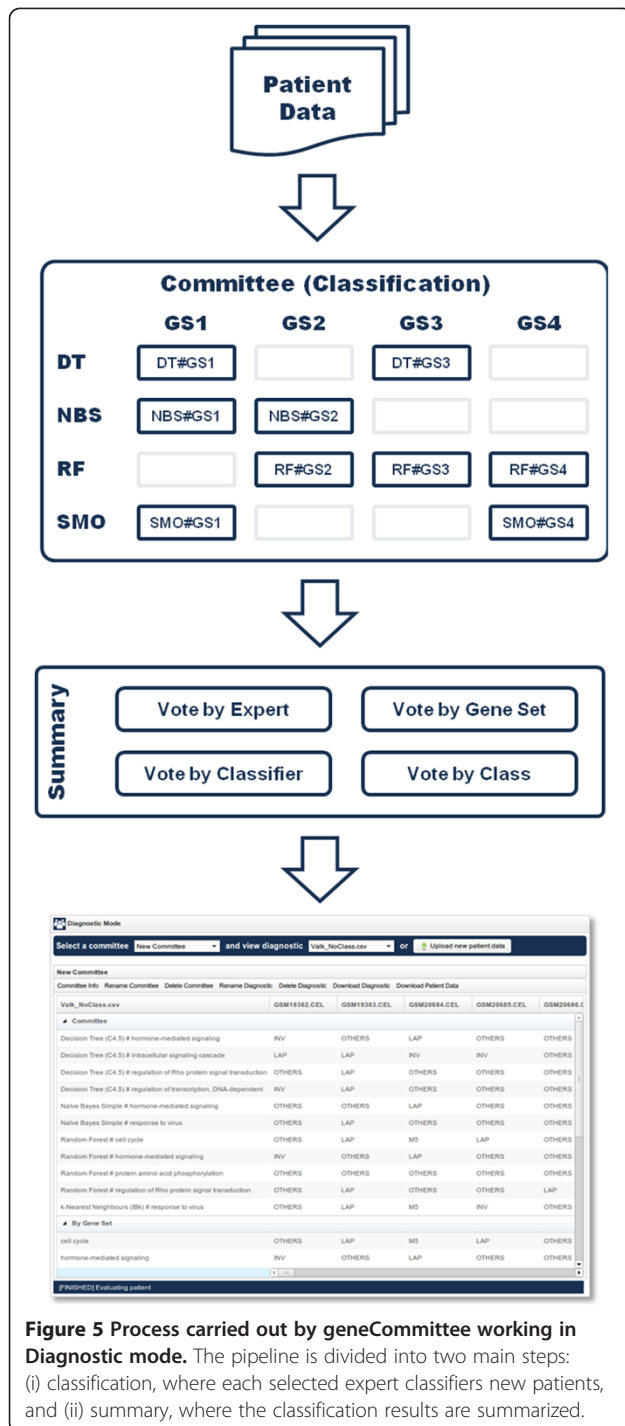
Patient Data

Committee (Classification)

| | GS1 | GS2 | GS3 | GS4 |
|---|---|---|---|---|
| DT | DT#GS1 | | DT#GS3 | |
| NBS | NBS#GS1 | NBS#GS2 | | |
| RF | | RF#GS2 | RF#GS3 | RF#GS4 |
| SMO | SMO#GS1 | | | SMO#GS4 |

Summary

Vote by Expert
Vote by Gene Set
Vote by Classifier
Vote by Class

Diagnostic Mode

Select a committee New Committee and view diagnostic Valk_NoClass.csv or Upload new patient data

New Committee

Committee Info Rename Committee Delete Committee Rename Diagnostic Delete Diagnostic Download Diagnostic Download Patient Data

| Valk_NoClass.csv | GSM19382.CEL | GSM19383.CEL | GSM20684.CEL | GSM20685.CEL | GSM20686.( |
|---|---|---|---|---|---|
| Committee | | | | | |
| Decision Tree (C4.5) # hormone-mediated signaling | INV | OTHERS | LAP | OTHERS | OTHERS |
| Decision Tree (C4.5) # intracellular signaling cascade | LAP | LAP | INV | INV | OTHERS |
| Decision Tree (C4.5) # regulation of Rho protein signal transduction | OTHERS | LAP | OTHERS | OTHERS | OTHERS |
| Decision Tree (C4.5) # regulation of transcription, DNA-dependent | INV | LAP | OTHERS | OTHERS | OTHERS |
| Naive Bayes Simple # hormone-mediated signaling | OTHERS | OTHERS | LAP | OTHERS | OTHERS |
| Naive Bayes Simple # response to virus | OTHERS | LAP | OTHERS | OTHERS | OTHERS |
| Random Forest # cell cycle | OTHERS | LAP | M5 | LAP | OTHERS |
| Random Forest # hormone-mediated signaling | INV | OTHERS | LAP | OTHERS | OTHERS |
| Random Forest # protein amino acid phosphorylation | OTHERS | OTHERS | OTHERS | OTHERS | OTHERS |
| Random Forest # regulation of Rho protein signal transduction | OTHERS | LAP | OTHERS | OTHERS | LAP |
| k-Nearest Neighbours (IBk) # response to virus | OTHERS | LAP | M5 | INV | OTHERS |
| By Gene Set | | | | | |
| cell cycle | OTHERS | LAP | M5 | LAP | OTHERS |
| hormone-mediated signaling | INV | OTHERS | LAP | OTHERS | OTHERS |

[FINISHED] Evaluating patient

Figure 5 Process carried out by geneCommittee working in Diagnostic mode. The pipeline is divided into two main steps: (i) classification, where each selected expert classifiers new patients, and (ii) summary, where the classification results are summarized.